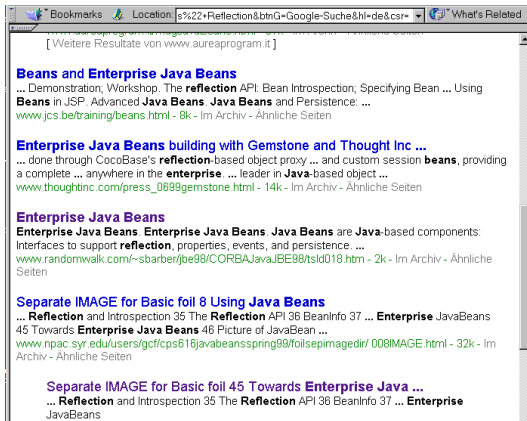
Bookmarks Location: s%22+Reflection&btnG=Google-Suche&hl=de&csr= What's Related

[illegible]
[ Weitere Resultate von www.aureaprogram.it ]

Beans and Enterprise Java Beans
... Demonstration; Workshop. The reflection API: Bean Introspection; Specifying Bean ... Using Beans in JSP. Advanced Java Beans. Java Beans and Persistence: ...
www.jcs.be/training/beans.html - 8k - Im Archiv - Ähnliche Seiten

Enterprise Java Beans building with Gemstone and Thought Inc ...
... done through CocoBase's reflection-based object proxy ... and custom session beans, providing a complete ... anywhere in the enterprise. ... leader in Java-based object ...
www.thoughtinc.com/press_0699gemstone.html - 14k - Im Archiv - Ähnliche Seiten

Enterprise Java Beans
Enterprise Java Beans. Enterprise Java Beans. Java Beans are Java-based components: Interfaces to support reflection, properties, events, and persistence. ...
www.randomwalk.com/~sbarber/jbe98/CORBAJavaJBE98/tsld018.htm - 2k - Im Archiv - Ähnliche Seiten

Separate IMAGE for Basic foil 8 Using Java Beans
... Reflection and Introspection 35 The Reflection API 36 BeanInfo 37 ... Enterprise JavaBeans 45 Towards Enterprise Java Beans 46 Picture of JavaBean ...
www.npac.syr.edu/users/gcf/cps616javabeansspring99/foilsepimagedir/ 008IMAGE.html - 32k - Im Archiv - Ähnliche Seiten

Separate IMAGE for Basic foil 45 Towards Enterprise Java ...
... Reflection and Introspection 35 The Reflection API 36 BeanInfo 37 ... Enterprise JavaBeans